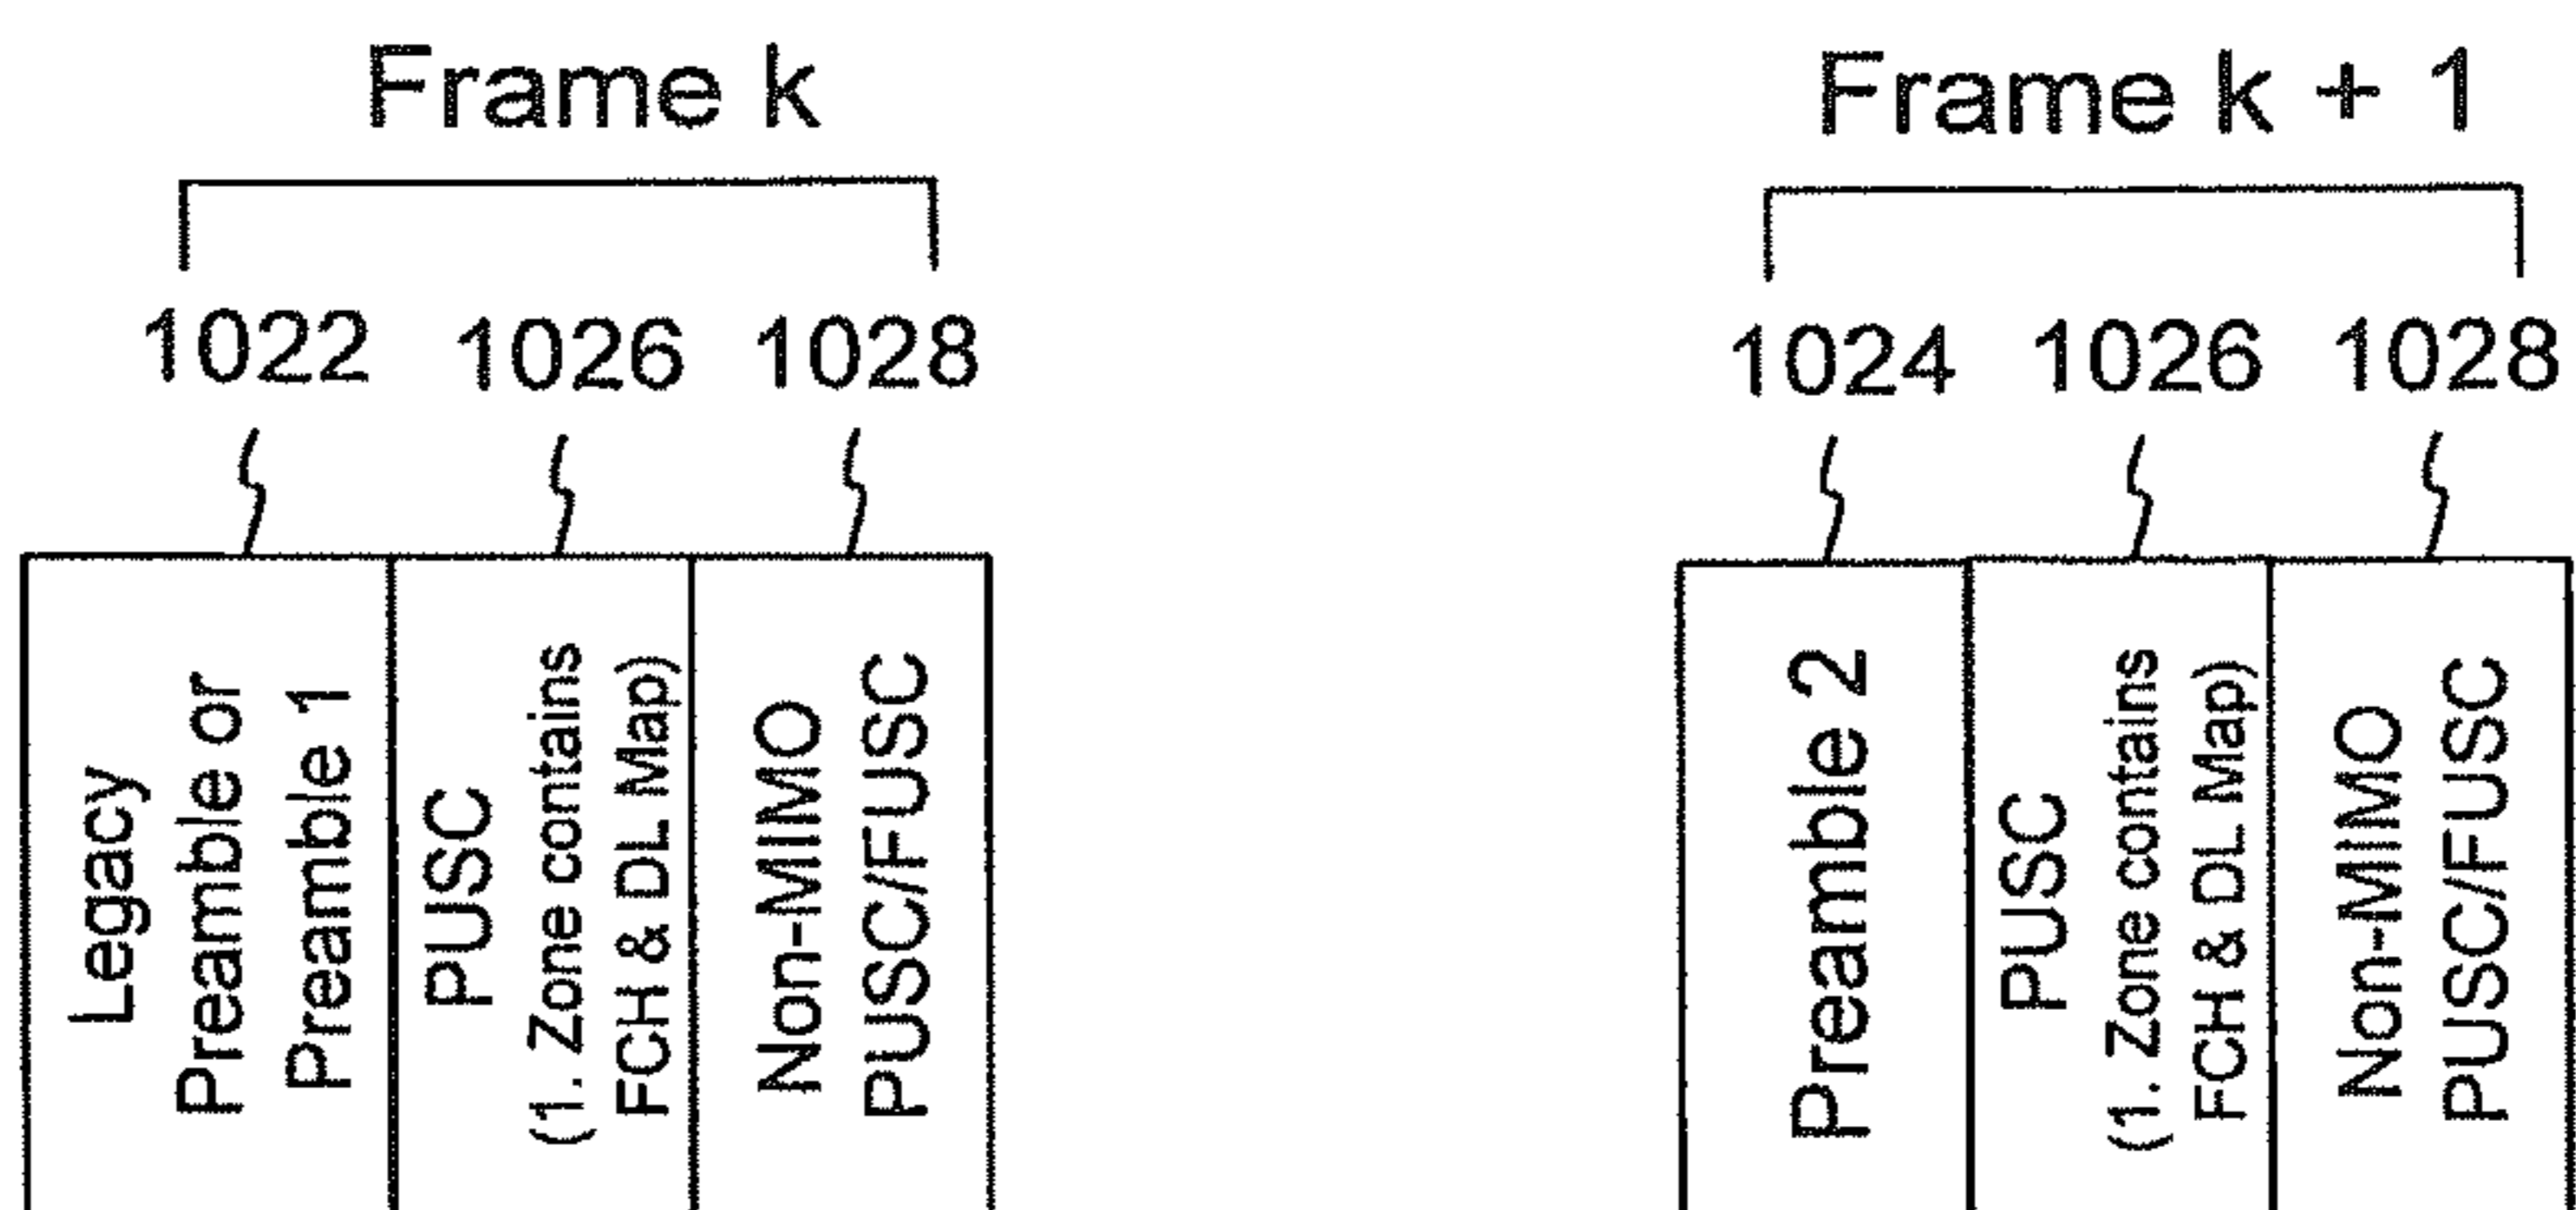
Frame k

1022 1026 1028

Legacy Preamble or Preamble 1

PUSC (1. Zone contains FCH & DL Map)

Non-MIMO PUSC/FUSC

Frame k + 1

1024 1026 1028

Preamble 2

PUSC (1. Zone contains FCH & DL Map)

Non-MIMO PUSC/FUSC